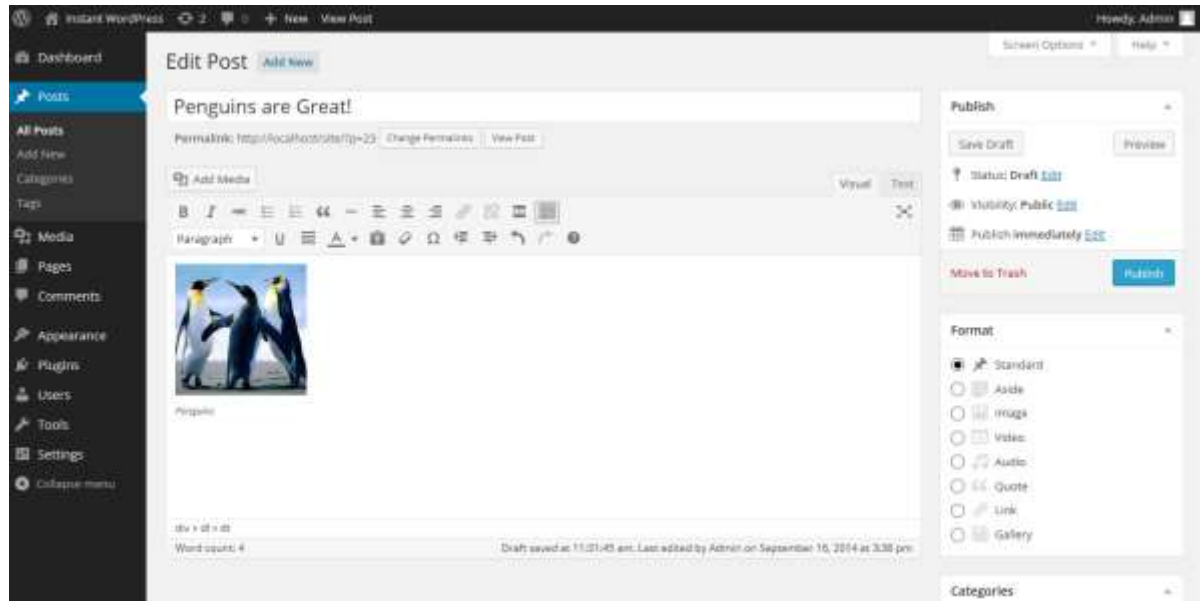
Instant WordPress 2 0 + New View Post Howdy, Admin

Dashboard
Posts
All Posts
Add New
Categories
Tags
Media
Pages
Comments
Appearance
Plugins
Users
Tools
Settings
Collapse menu

Edit Post Add New

Screen Options ▾ Help ▾

Penguins are Great!

Permalink: http://localhost/site/?p=23 Change Permalinks View Post

Add Media

Visual Text

Paragraph

Penguins

div » dl » dt

Word count: 4

Draft saved at 11:01:45 am. Last edited by Admin on September 16, 2014 at 3:38 pm

Publish

Save Draft Preview

Status: Draft Edit

Visibility: Public Edit

Publish immediately Edit

Move to Trash Publish

Format

Standard
Aside
Image
Video
Audio
Quote
Link
Gallery

Categories